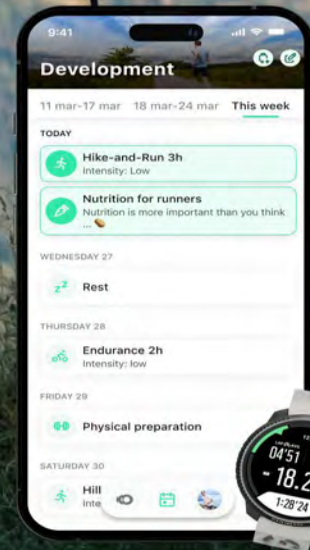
9:41

Development

11 mar-17 mar 18 mar-24 mar This week

TODAY

Hike-and-Run 3h
Intensity: Low

Nutrition for runners
Nutrition is more important than you think ...

WEDNESDAY 27

Rest

THURSDAY 28

Endurance 2h
Intensity: low

FRIDAY 29

Physical preparation

SATURDAY 30

Hill
Inte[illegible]

04'51
-18.2
1:28'24